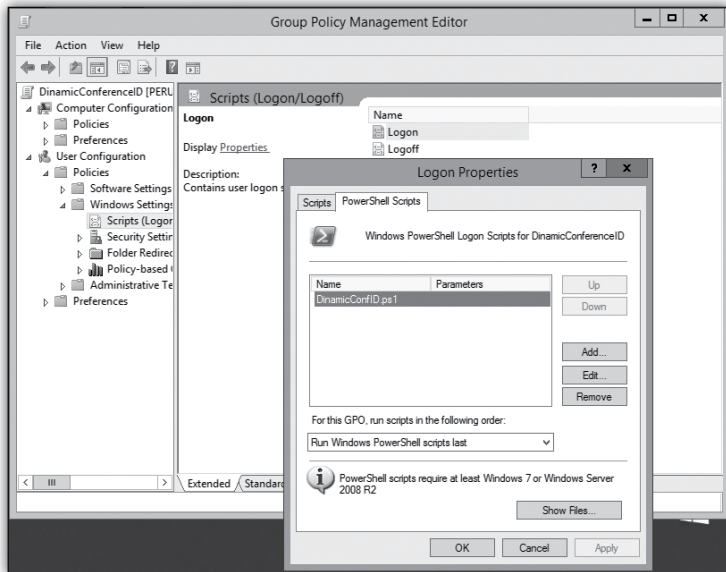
Group Policy Management Editor

File Action View Help

DinamicConferenceID [PERU
Computer Configuration
Policies
Preferences
User Configuration
Policies
Software Settings
Windows Settings
Scripts (Logon
Security Settin
Folder Redirec
Policy-based
Administrative Te
Preferences

Scripts (Logon/Logoff)

Logon

Display Properties

Description:
Contains user logon s

| Name |
|---|
| Logon |
| Logoff |

Extended Standard

Logon Properties

Scripts PowerShell Scripts

Windows PowerShell Logon Scripts for DinamicConferenceID

| Name | Parameters |
|---|---|
| DinamicConfID.ps1 | |

Up
Down
Add...
Edit...
Remove

For this GPO, run scripts in the following order:

Run Windows PowerShell scripts last

PowerShell scripts require at least Windows 7 or Windows Server 2008 R2

Show Files...

OK Cancel Apply